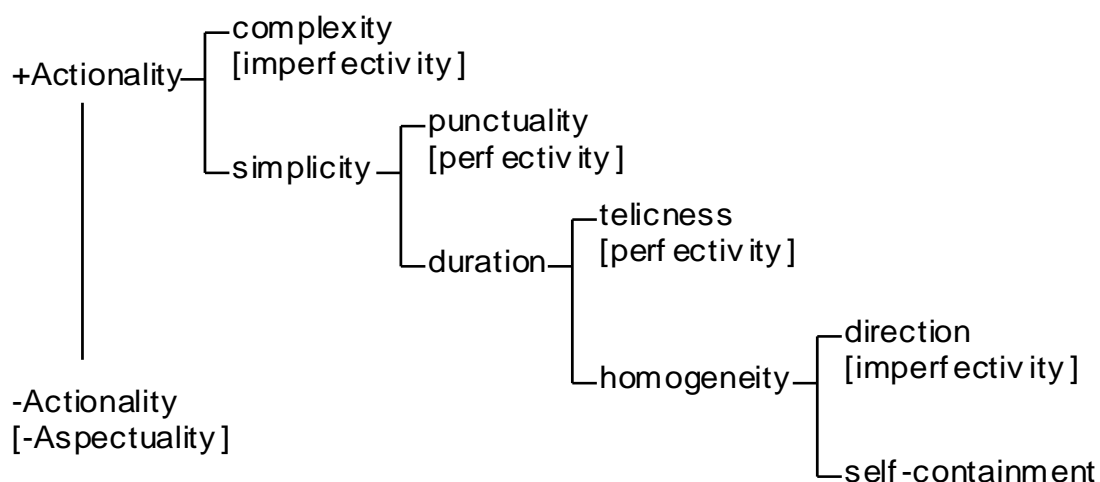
+Actionality

complexity
[imperfectivity]

simplicity

punctuality
[perfectivity]

duration

telicness
[perfectivity]

homogeneity

direction
[imperfectivity]

self-containment

-Actionality
[-Aspectuality]